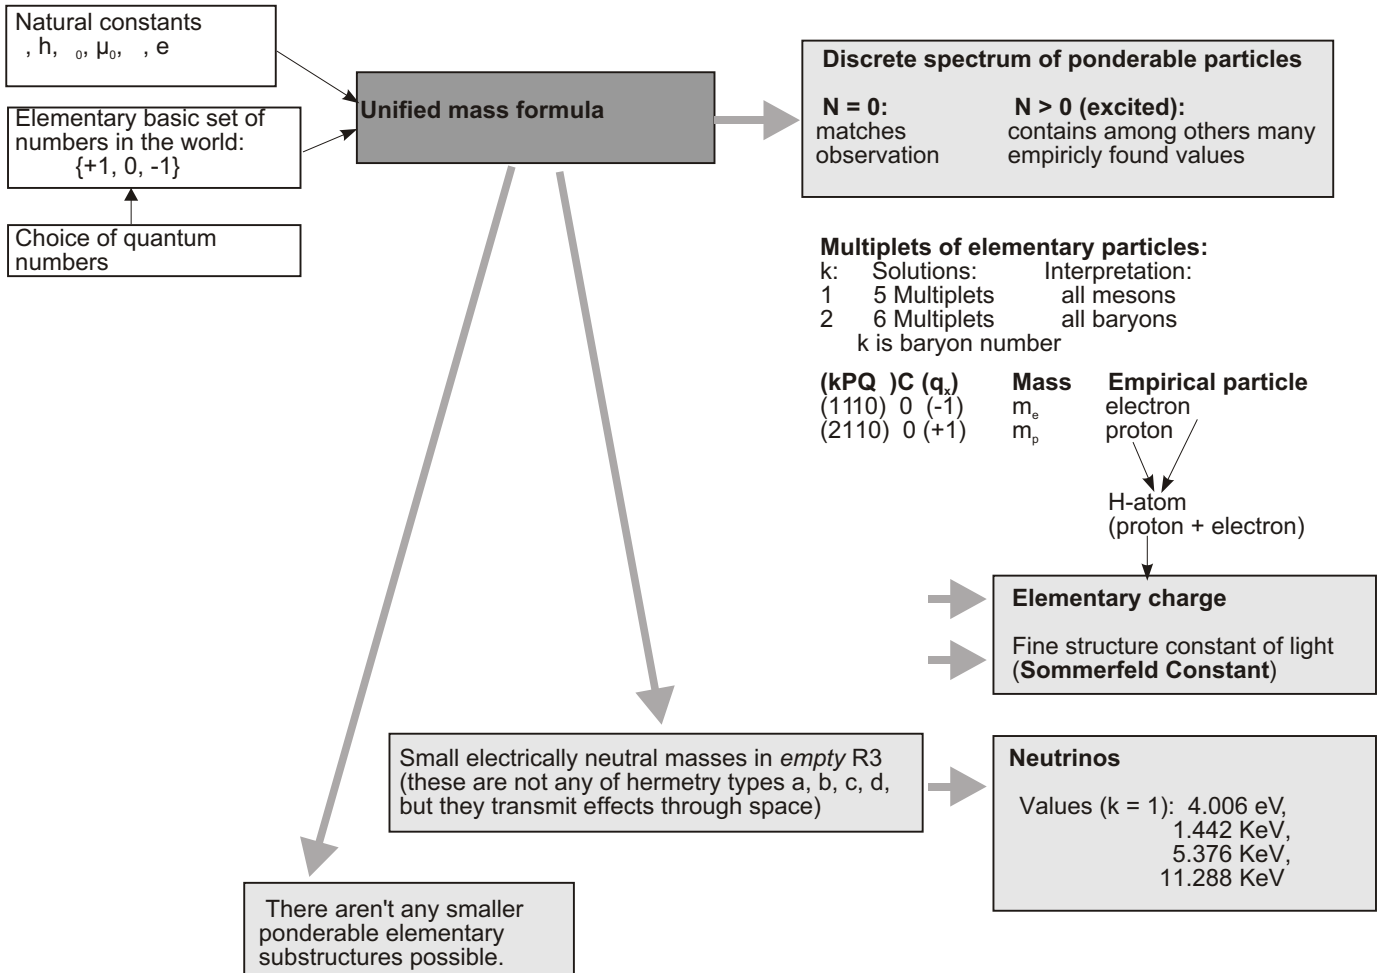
Natural constants
, h, $_0$, $\mu_0$, , e

Elementary basic set of numbers in the world:
{+1, 0, -1}

Choice of quantum numbers

Unified mass formula

Discrete spectrum of ponderable particles

N = 0:
matches observation

N > 0 (excited):
contains among others many empiricly found values

Multiplets of elementary particles:
k: Solutions: Interpretation:
1 5 Multiplets all mesons
2 6 Multiplets all baryons
k is baryon number

| (kPQ )C ($q_x$) | Mass | Empirical particle |
|---|---|---|
| (1110) 0 (-1) | $m_e$ | electron |
| (2110) 0 (+1) | $m_p$ | proton |

H-atom
(proton + electron)

Elementary charge

Fine structure constant of light (Sommerfeld Constant)

Small electrically neutral masses in empty R3 (these are not any of hermetry types a, b, c, d, but they transmit effects through space)

Neutrinos

Values (k = 1): 4.006 eV,
1.442 KeV,
5.376 KeV,
11.288 KeV

There aren't any smaller ponderable elementary substructures possible.